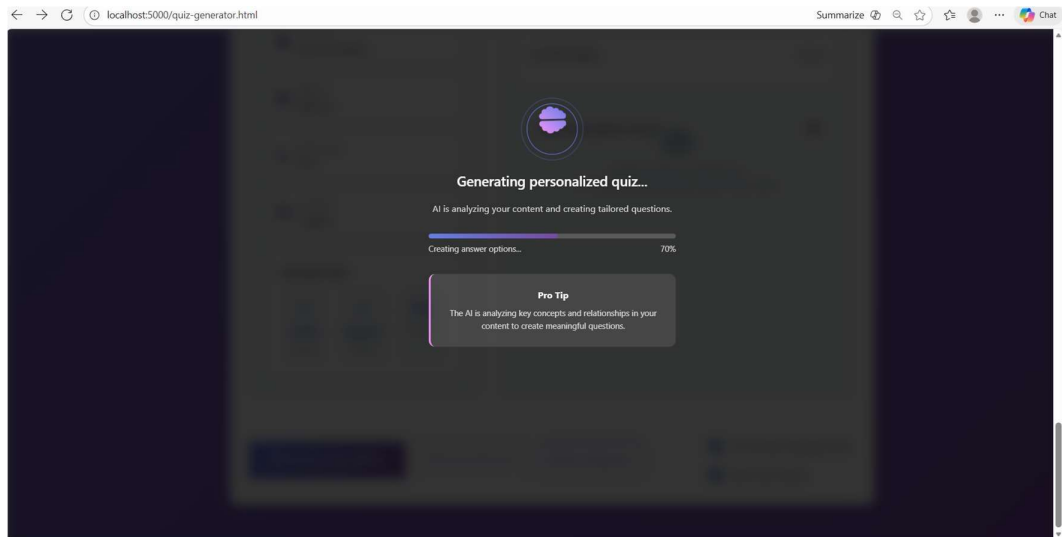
localhost:5000/quiz-generator.html

Summarize

Chat

Generating personalized quiz...

AI is analyzing your content and creating tailored questions.

Creating answer options...

70%

Pro Tip

The AI is analyzing key concepts and relationships in your content to create meaningful questions.